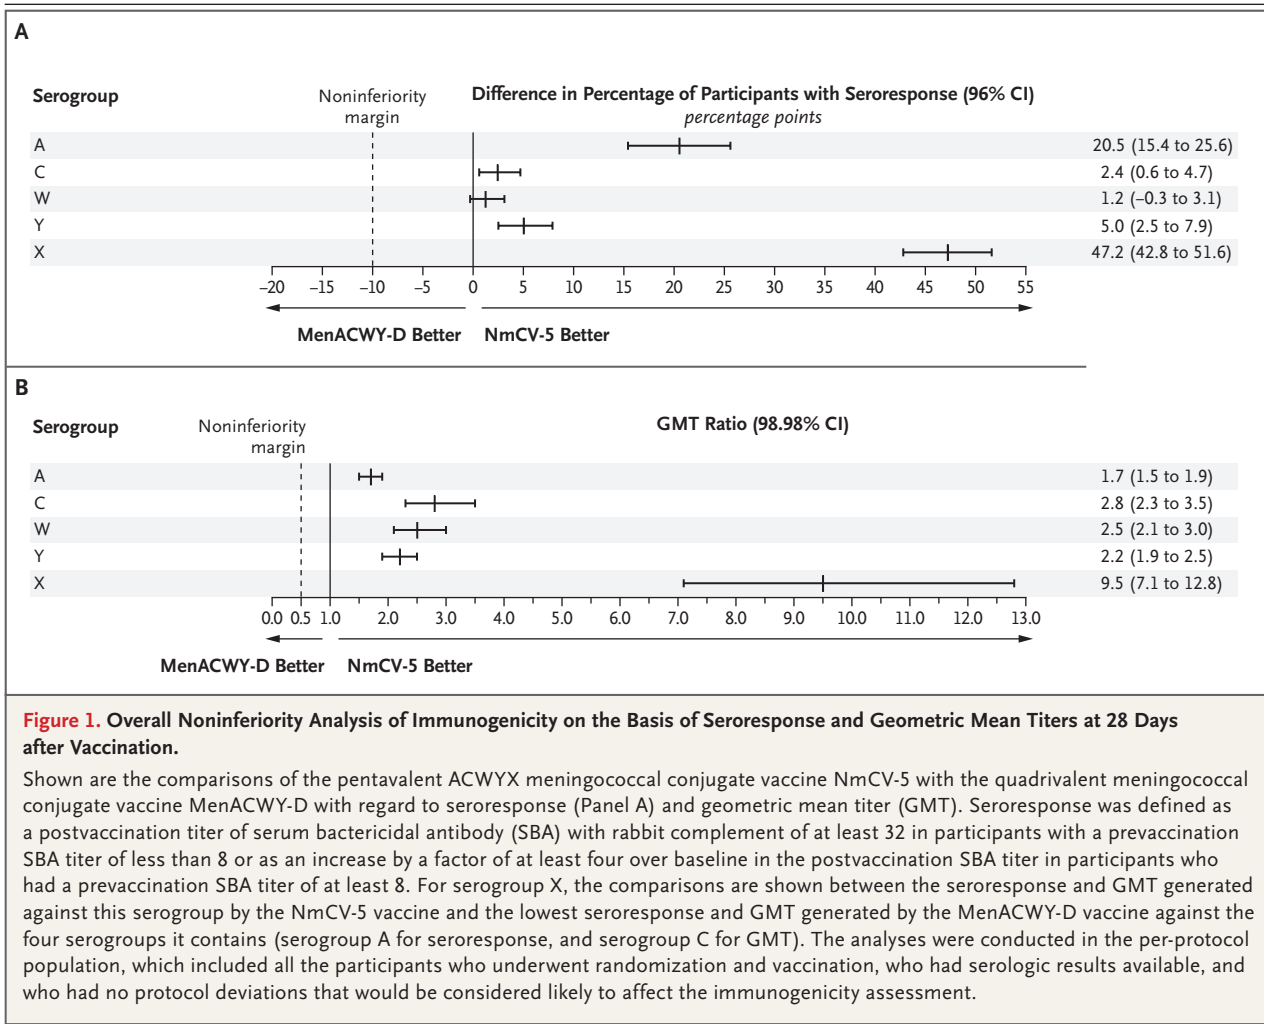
A

Serogroup

Noninferiority margin

Difference in Percentage of Participants with Seroresponse (96% CI)
percentage points

| | |
|---|---|
| A | 20.5 (15.4 to 25.6) |
| C | 2.4 (0.6 to 4.7) |
| W | 1.2 (−0.3 to 3.1) |
| Y | 5.0 (2.5 to 7.9) |
| X | 47.2 (42.8 to 51.6) |

−20 −15 −10 −5 0 5 10 15 20 25 30 35 40 45 50 55

MenACWY-D Better NmCV-5 Better

B

Serogroup

Noninferiority margin

GMT Ratio (98.98% CI)

| | |
|---|---|
| A | 1.7 (1.5 to 1.9) |
| C | 2.8 (2.3 to 3.5) |
| W | 2.5 (2.1 to 3.0) |
| Y | 2.2 (1.9 to 2.5) |
| X | 9.5 (7.1 to 12.8) |

0.0 0.5 1.0 2.0 3.0 4.0 5.0 6.0 7.0 8.0 9.0 10.0 11.0 12.0 13.0

MenACWY-D Better NmCV-5 Better

Figure 1. Overall Noninferiority Analysis of Immunogenicity on the Basis of Seroresponse and Geometric Mean Titers at 28 Days after Vaccination.

Shown are the comparisons of the pentavalent ACWYX meningococcal conjugate vaccine NmCV-5 with the quadrivalent meningococcal conjugate vaccine MenACWY-D with regard to seroresponse (Panel A) and geometric mean titer (GMT). Seroresponse was defined as a postvaccination titer of serum bactericidal antibody (SBA) with rabbit complement of at least 32 in participants with a prevaccination SBA titer of less than 8 or as an increase by a factor of at least four over baseline in the postvaccination SBA titer in participants who had a prevaccination SBA titer of at least 8. For serogroup X, the comparisons are shown between the seroresponse and GMT generated against this serogroup by the NmCV-5 vaccine and the lowest seroresponse and GMT generated by the MenACWY-D vaccine against the four serogroups it contains (serogroup A for seroresponse, and serogroup C for GMT). The analyses were conducted in the per-protocol population, which included all the participants who underwent randomization and vaccination, who had serologic results available, and who had no protocol deviations that would be considered likely to affect the immunogenicity assessment.